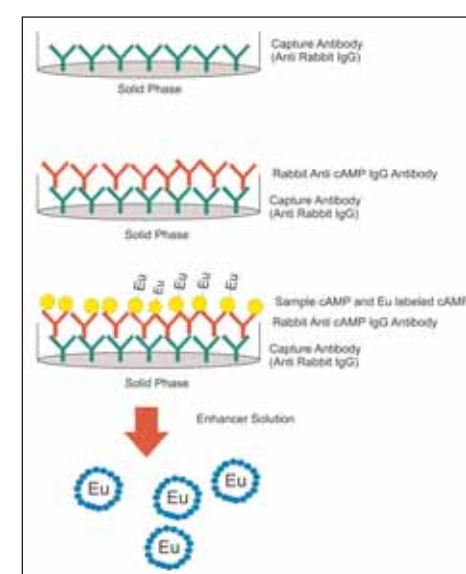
Capture Antibody
(Anti Rabbit IgG)

Solid Phase

Rabbit Anti cAMP IgG Antibody

Capture Antibody
(Anti Rabbit IgG)

Solid Phase

Eu Eu Eu Eu Eu Eu

Sample cAMP and Eu labeled cAMP

Rabbit Anti cAMP IgG Antibody

Capture Antibody
(Anti Rabbit IgG)

Solid Phase

Enhancer Solution

Eu Eu Eu Eu